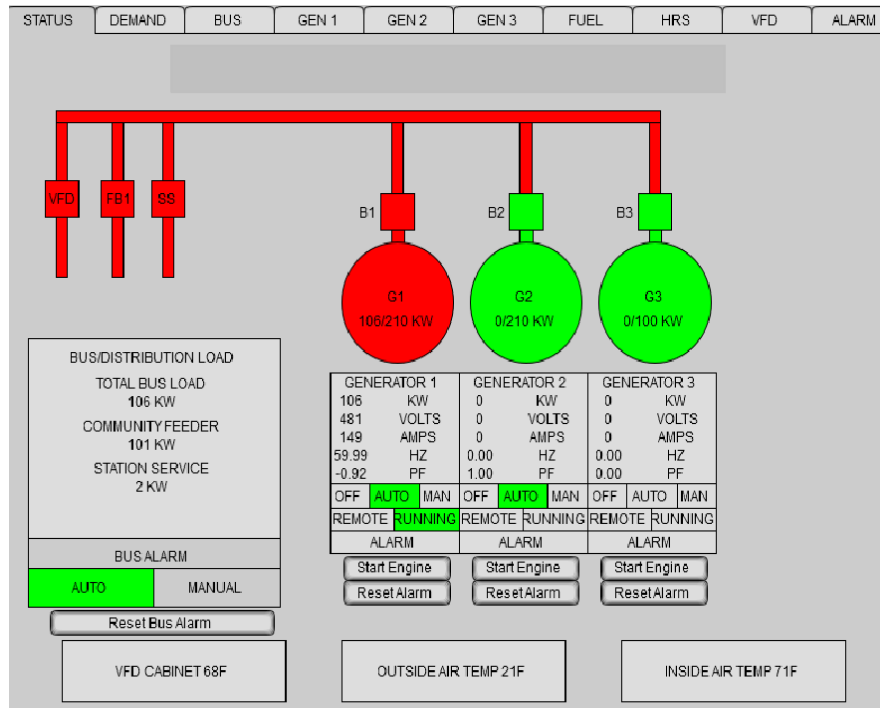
STATUS | DEMAND | BUS | GEN 1 | GEN 2 | GEN 3 | FUEL | HRS | VFD | ALARM

VFD FB1 SS

B1 B2 B3

G1
106/210 KW

G2
0/210 KW

G3
0/100 KW

BUS/DISTRIBUTION LOAD

TOTAL BUS LOAD
106 KW

COMMUNITY FEEDER
101 KW

STATION SERVICE
2 KW

BUS ALARM

AUTO | MANUAL

Reset Bus Alarm

| GENERATOR 1 | | GENERATOR 2 | | GENERATOR 3 | |
|---|---|---|---|---|---|
| 106 | KW | 0 | KW | 0 | KW |
| 481 | VOLTS | 0 | VOLTS | 0 | VOLTS |
| 149 | AMPS | 0 | AMPS | 0 | AMPS |
| 59.99 | HZ | 0.00 | HZ | 0.00 | HZ |
| -0.92 | PF | 1.00 | PF | 0.00 | PF |

OFF AUTO MAN | OFF AUTO MAN | OFF AUTO MAN

REMOTE RUNNING | REMOTE RUNNING | REMOTE RUNNING

ALARM | ALARM | ALARM

Start Engine | Start Engine | Start Engine

Reset Alarm | Reset Alarm | Reset Alarm

VFD CABINET 68F

OUTSIDE AIR TEMP 21F

INSIDE AIR TEMP 71F